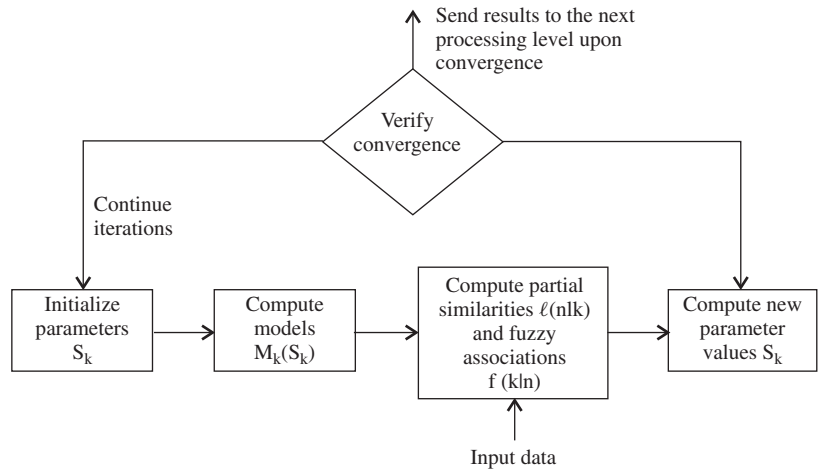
Send results to the next processing level upon convergence

Verify convergence

Continue iterations

Initialize parameters $S_k$

Compute models $M_k(S_k)$

Compute partial similarities $\ell(n|k)$ and fuzzy associations $f(k|n)$

Compute new parameter values $S_k$

Input data